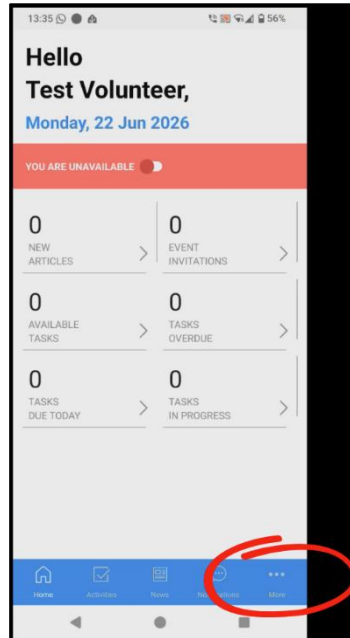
13:35 56%

Hello
Test Volunteer,
Monday, 22 Jun 2026

YOU ARE UNAVAILABLE

0
NEW ARTICLES

0
EVENT INVITATIONS

0
AVAILABLE TASKS

0
TASKS OVERDUE

0
TASKS DUE TODAY

0
TASKS IN PROGRESS

Home Activities News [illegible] More